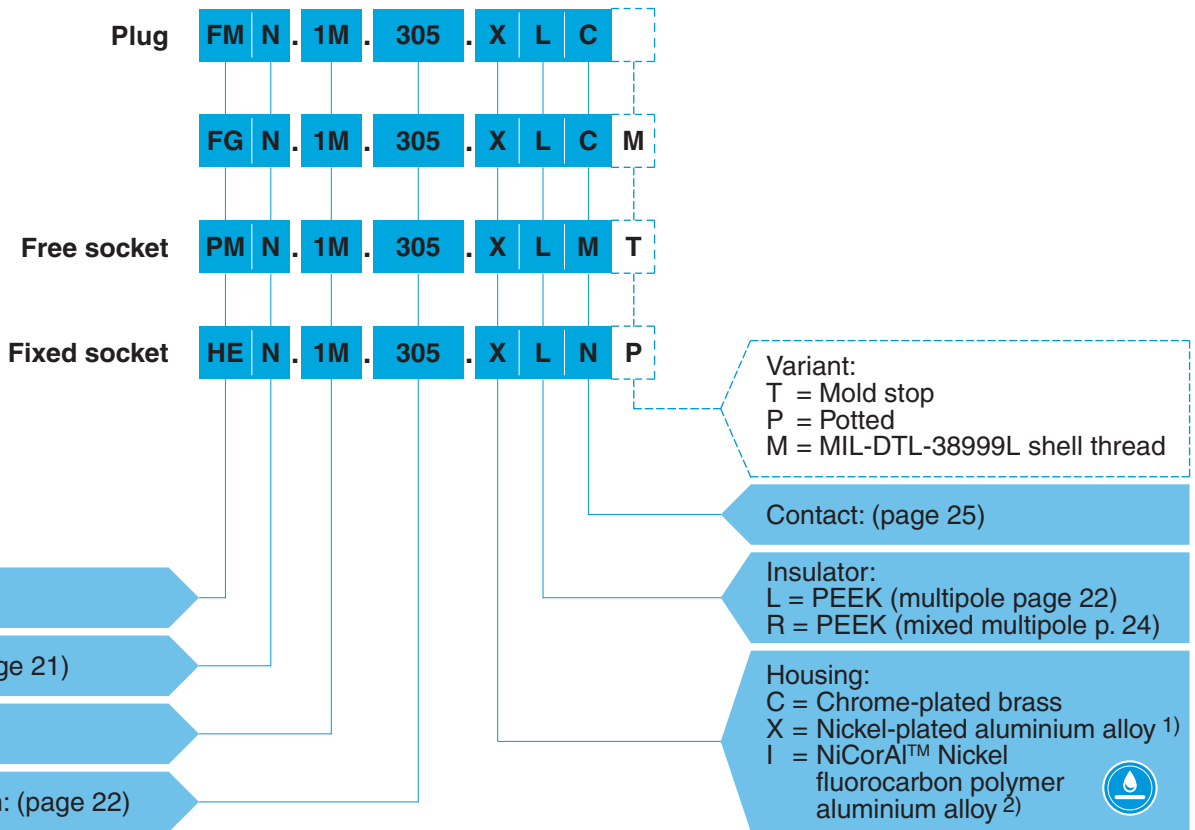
Plug FM N . 1M . 305 . X L C

FG N . 1M . 305 . X L C M

Free socket PM N . 1M . 305 . X L M T

Fixed socket HE N . 1M . 305 . X L N P

Variant:
T = Mold stop
P = Potted
M = MIL-DTL-38999L shell thread

Contact: (page 25)

Insulator:
L = PEEK (multipole page 22)
R = PEEK (mixed multipole p. 24)

Housing:
C = Chrome-plated brass
X = Nickel-plated aluminium alloy $^{1)}$
I = NiCorAl$^{TM}$ Nickel fluorocarbon polymer aluminium alloy $^{2)}$

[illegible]ge 21)

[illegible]: (page 22)